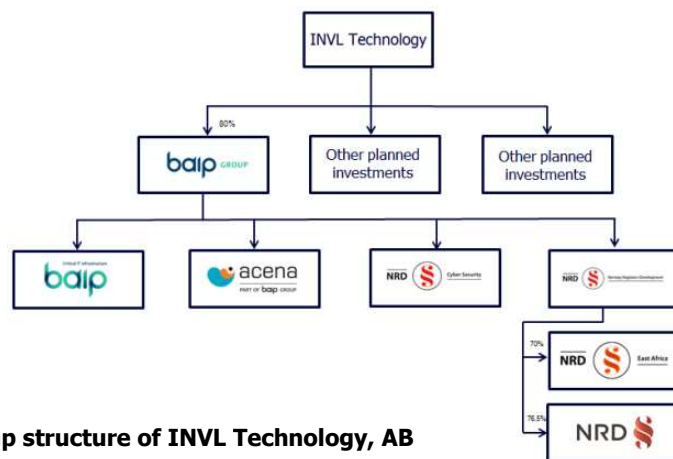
INVL Technology

80%

baip GROUP

Other planned investments

Other planned investments

Critical IT infrastructure
baip

acena
PART OF baip GROUP

NRD Cyber Security

NRD Norway Registers Development

70%

NRD East Africa

76.5%

NRD

p structure of INVL Technology, AB